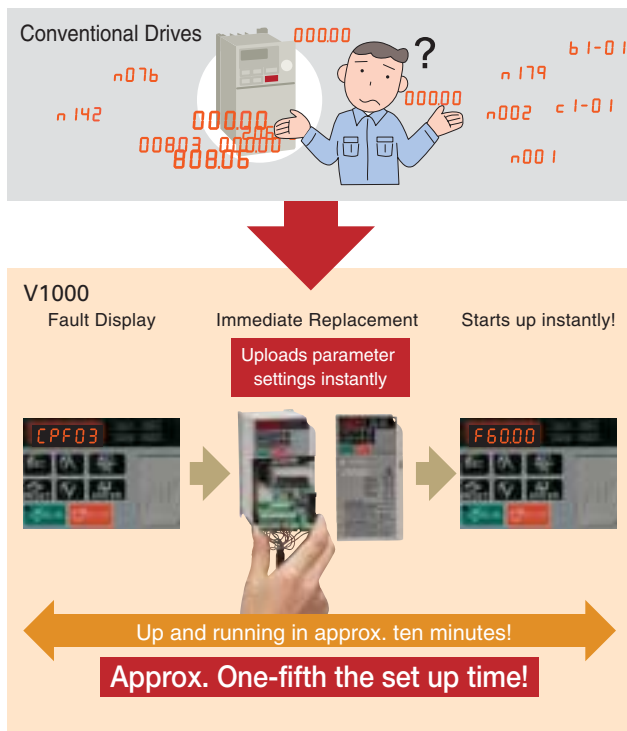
Conventional Drives

000.00

b1-01

n076

?

n179

n142

000.00

n002

c1-01

000.00

00803

000.00

205

808.06

n001

V1000

Fault Display

Immediate Replacement

Starts up instantly!

Uploads parameter settings instantly

CPF03

F60.00

Up and running in approx. ten minutes!

Approx. One-fifth the set up time!